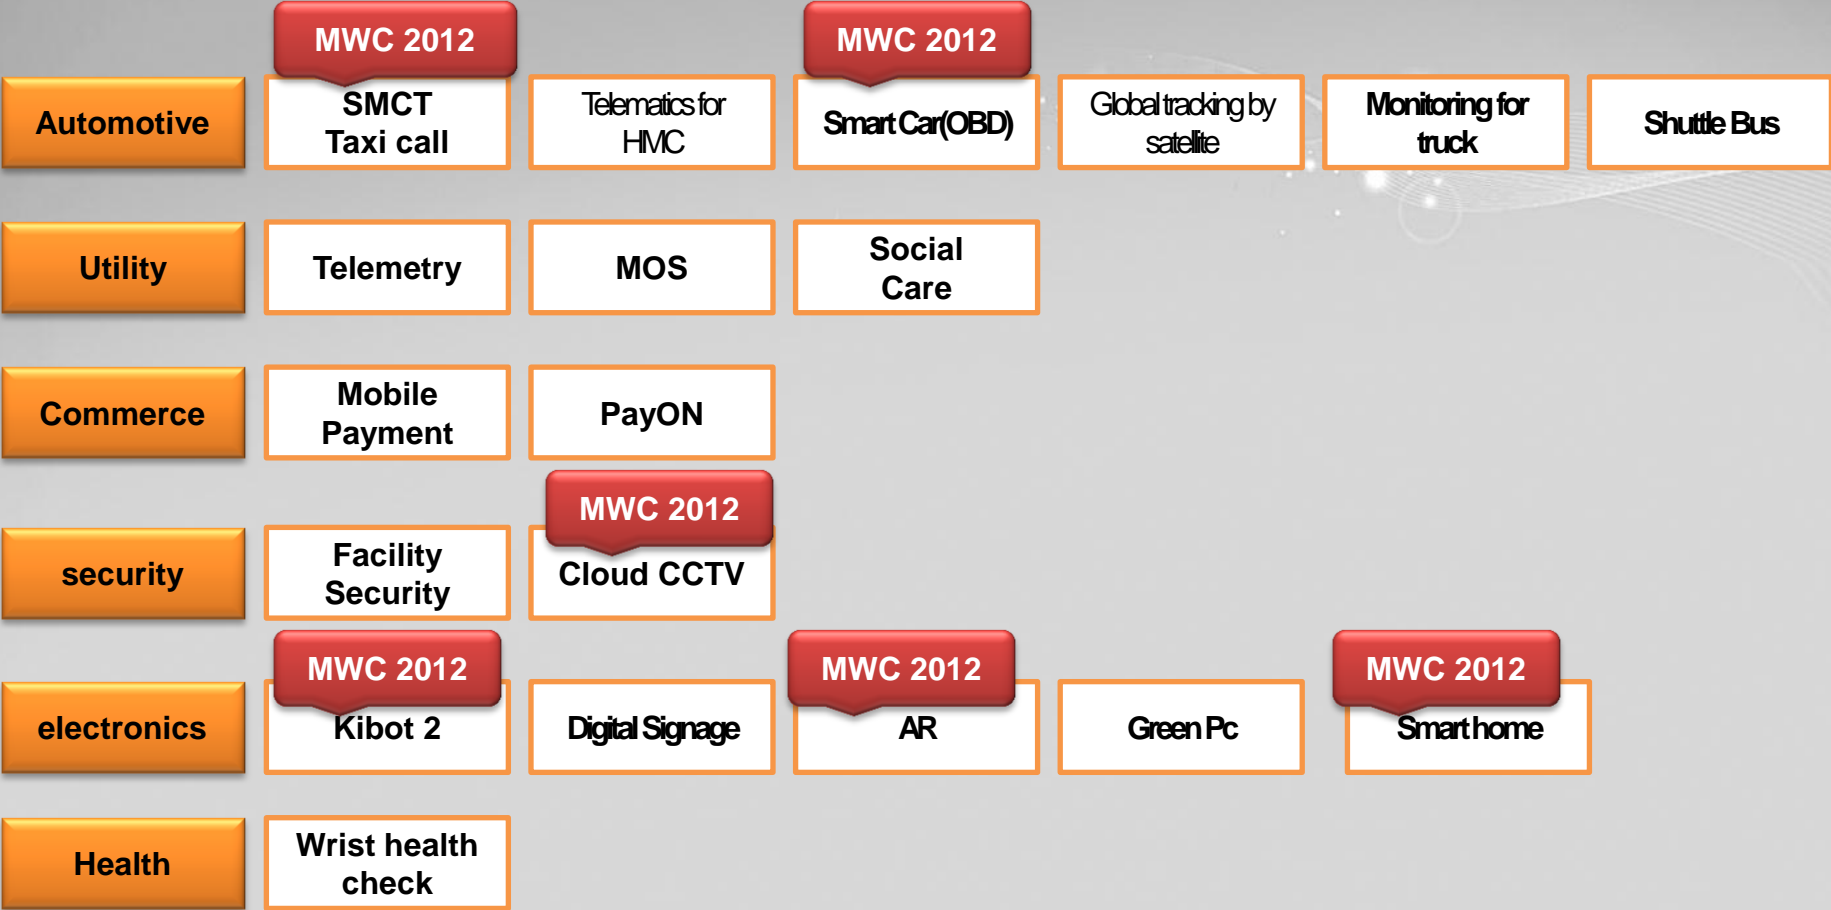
Automotive

MWC 2012
SMCT Taxi call

Telematics for HMC

MWC 2012
Smart Car(OBD)

Global tracking by satelite

Monitoring for truck

Shuttle Bus

Utility

Telemetry

MOS

Social Care

Commerce

Mobile Payment

PayON

security

Facility Security

MWC 2012
Cloud CCTV

electronics

MWC 2012
Kibot 2

Digital Signage

MWC 2012
AR

Green Pc

MWC 2012
Smart home

Health

Wrist health check